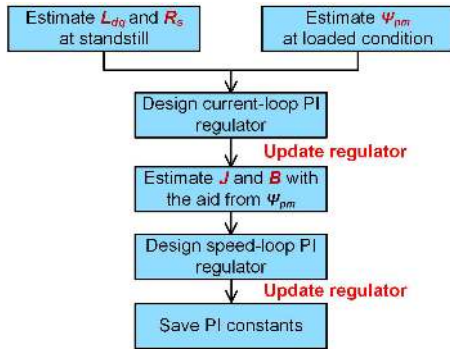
Estimate $L_{dq}$ and $R_s$ at standstill

Estimate $\Psi_{pm}$ at loaded condition

Design current-loop PI regulator

Update regulator

Estimate $J$ and $B$ with the aid from $\Psi_{pm}$

Design speed-loop PI regulator

Update regulator

Save PI constants